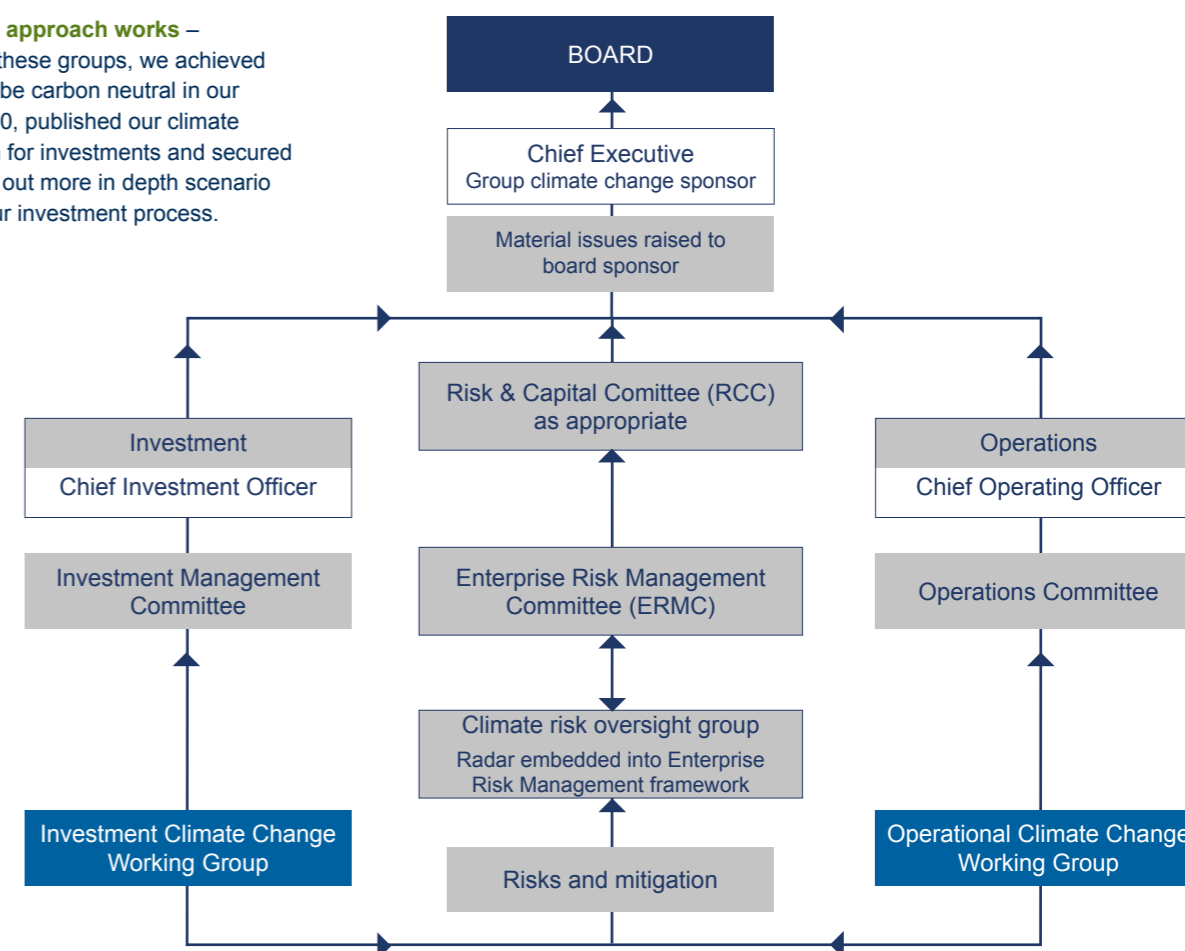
approach works – these groups, we achieved be carbon neutral in our 0, published our climate for investments and secured out more in depth scenario ur investment process.

BOARD

Chief Executive
Group climate change sponsor

Material issues raised to board sponsor

Risk & Capital Comittee (RCC) as appropriate

Investment
Chief Investment Officer

Operations
Chief Operating Officer

Investment Management Committee

Enterprise Risk Management Committee (ERMC)

Operations Committee

Climate risk oversight group
Radar embedded into Enterprise Risk Management framework

Investment Climate Change Working Group

Operational Climate Change Working Group

Risks and mitigation